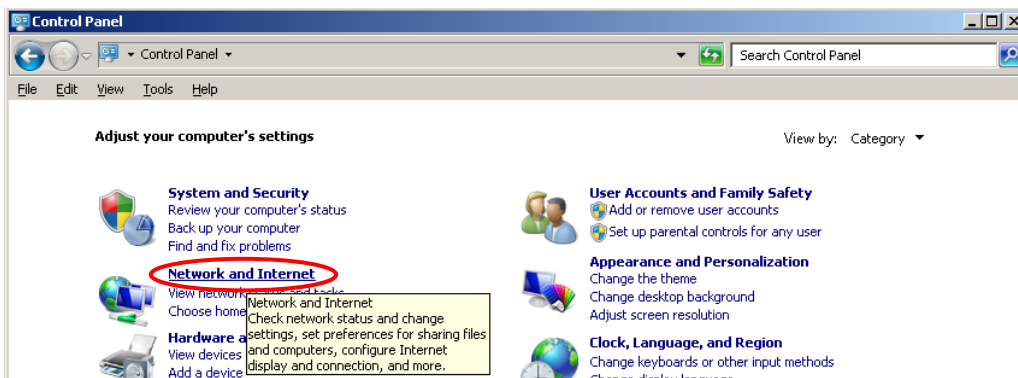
Control Panel

Control Panel

Search Control Panel

File Edit View Tools Help

Adjust your computer's settings

View by: Category

System and Security
Review your computer's status
Back up your computer
Find and fix problems

Network and Internet
View network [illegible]
Choose home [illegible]

Network and Internet
Check network status and change settings, set preferences for sharing files and computers, configure Internet display and connection, and more.

Hardware a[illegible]
View devices
Add a device

User Accounts and Family Safety
Add or remove user accounts
Set up parental controls for any user

Appearance and Personalization
Change the theme
Change desktop background
Adjust screen resolution

Clock, Language, and Region
Change keyboards or other input methods
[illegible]